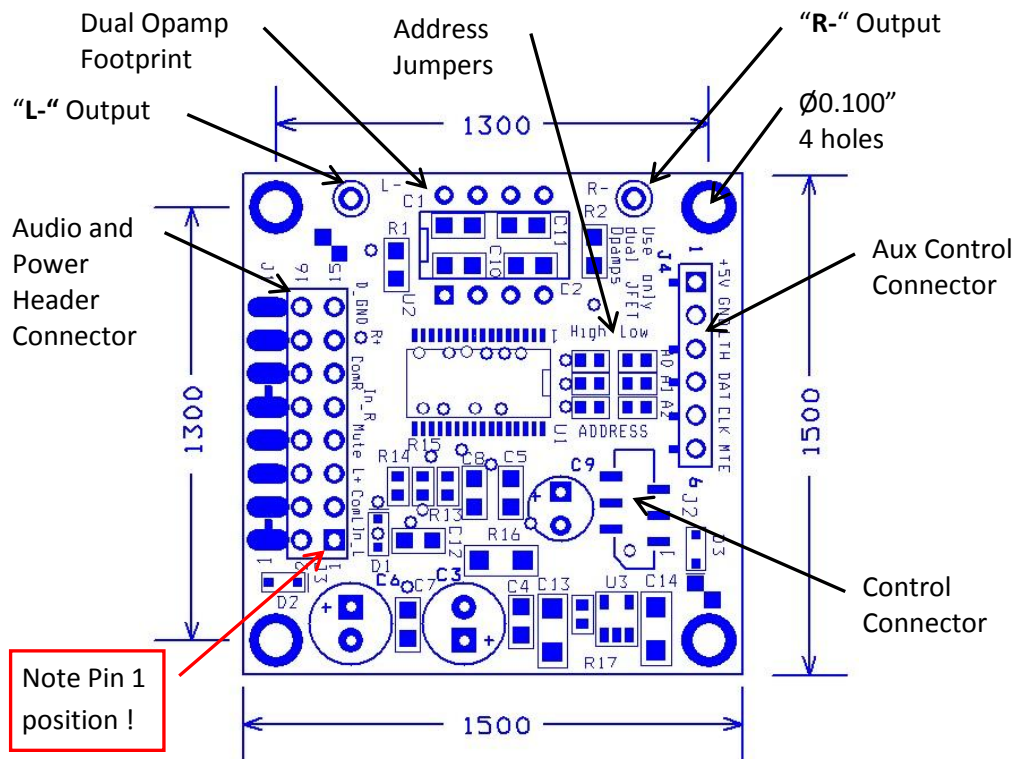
Dual Opamp Footprint

Address Jumpers

"R-" Output

"L-" Output

Ø0.100" 4 holes

1300

Audio and Power Header Connector

Aux Control Connector

L-
C1
R-
R2
R1
C11
C10
C2
U2
Use only dual JFET Opamps
J4
1
+5V GND TH DAT CLK MTE
6
J1
16
15
D_GND
R+
ComR_
In_R
Mute
L+
ComL
In_L
High Low
A0 A1 A2
ADDRESS
U1
1300
1500
R14
R15
C8
C5
C9
R13
C12
R16
J2
1
D3
D1
2
1
3
C6
C7
C3
C4
C13
U3
C14
D2
R17

Control Connector

Note Pin 1 position !

1500